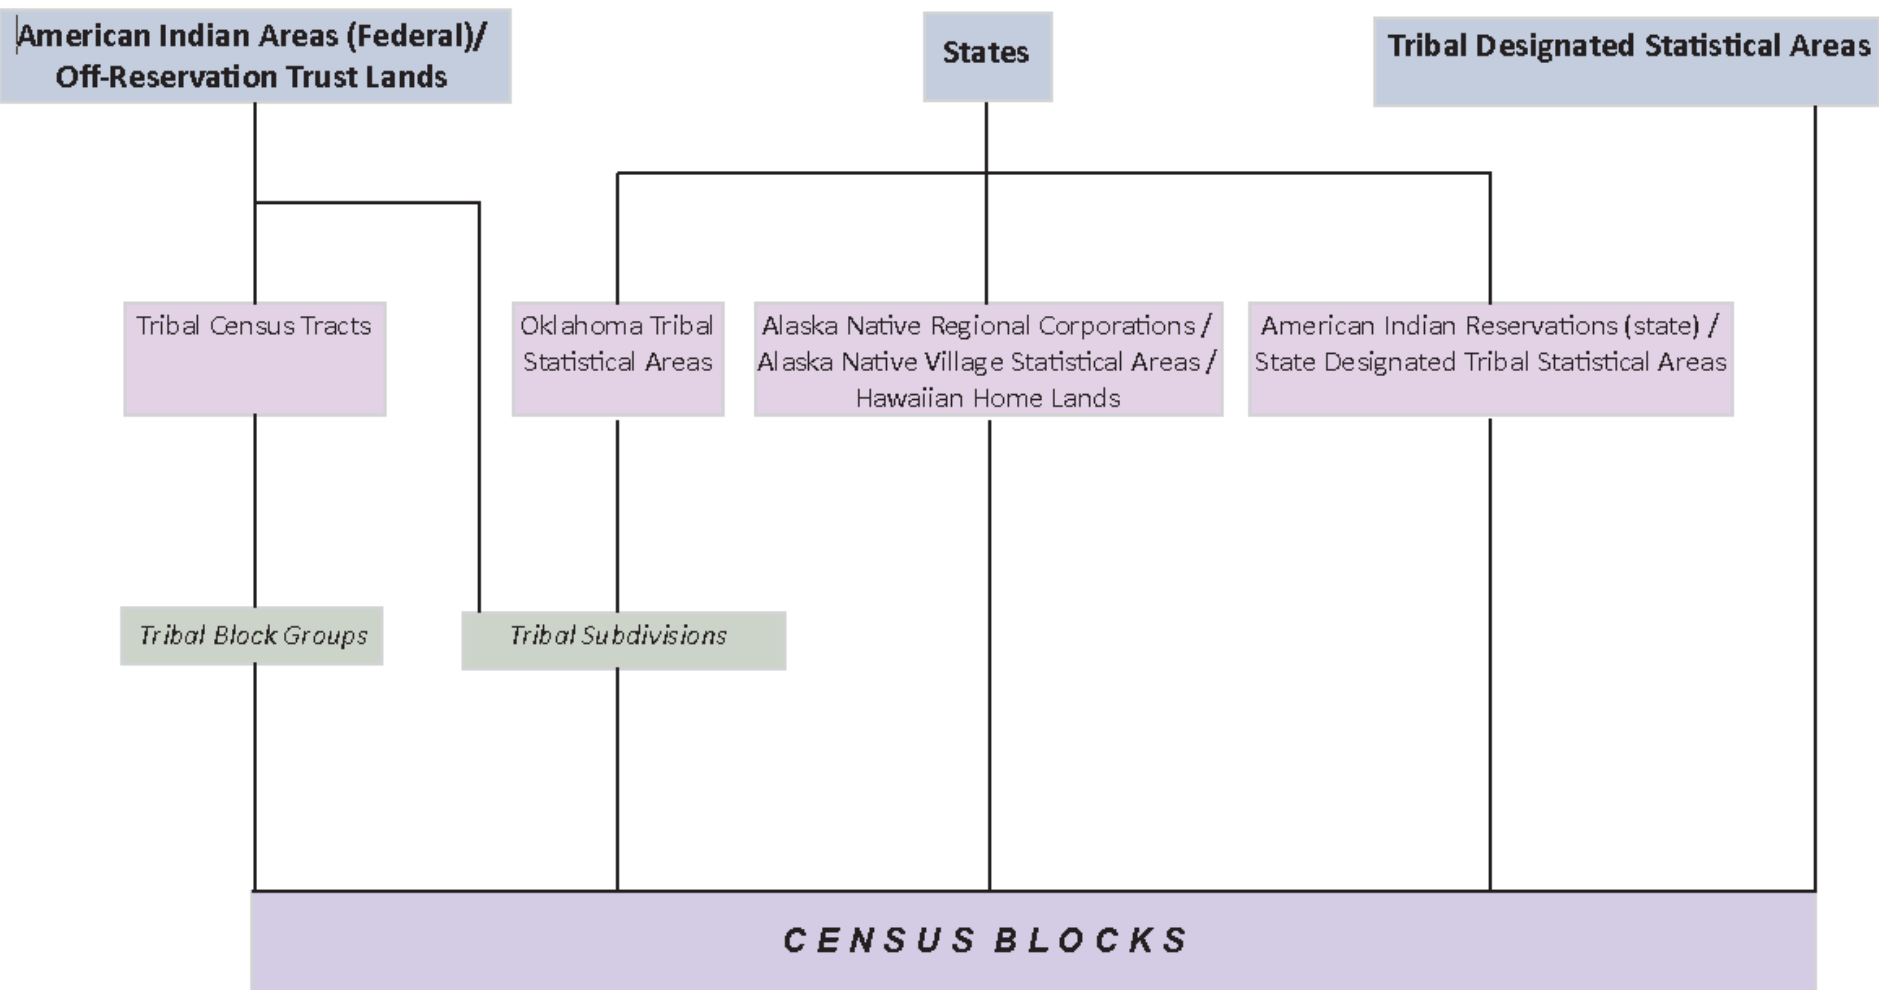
American Indian Areas (Federal)/ Off-Reservation Trust Lands

States

Tribal Designated Statistical Areas

Tribal Census Tracts

Oklahoma Tribal Statistical Areas

Alaska Native Regional Corporations / Alaska Native Village Statistical Areas / Hawaiian Home Lands

American Indian Reservations (state) / State Designated Tribal Statistical Areas

Tribal Block Groups

Tribal Subdivisions

CENSUS BLOCKS